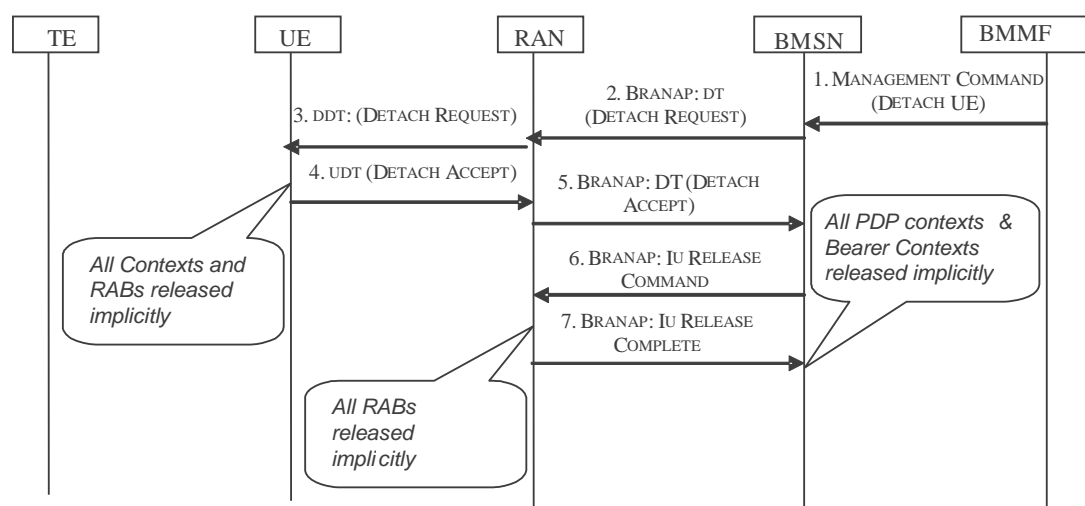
TE

UE

RAN

BMSN

BMMF

1. MANAGEMENT COMMAND (DETACH UE)

2. BRANAP: DT (DETACH REQUEST)

3. DDT: (DETACH REQUEST)

4. UDT (DETACH ACCEPT)

5. BRANAP: DT (DETACH ACCEPT)

All Contexts and RABs released implicitly

All PDP contexts & Bearer Contexts released implicitly

6. BRANAP: IU RELEASE COMMAND

7. BRANAP: IU RELEASE COMPLETE

All RABs released implicitly